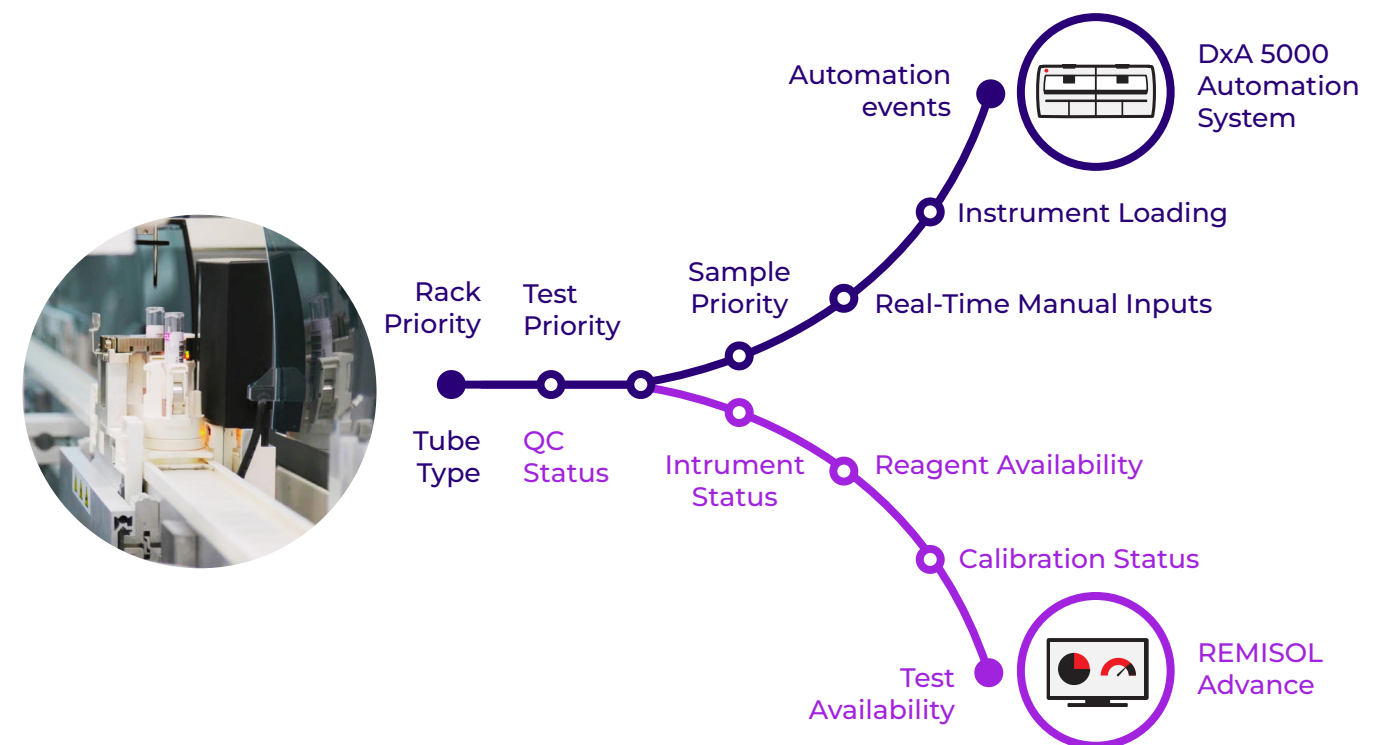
Automation events

DxA 5000 Automation System

Instrument Loading

Sample Priority

Real-Time Manual Inputs

Rack Priority

Test Priority

Tube Type

QC Status

Intrument Status

Reagent Availability

Calibration Status

Test Availability

REMISOL Advance